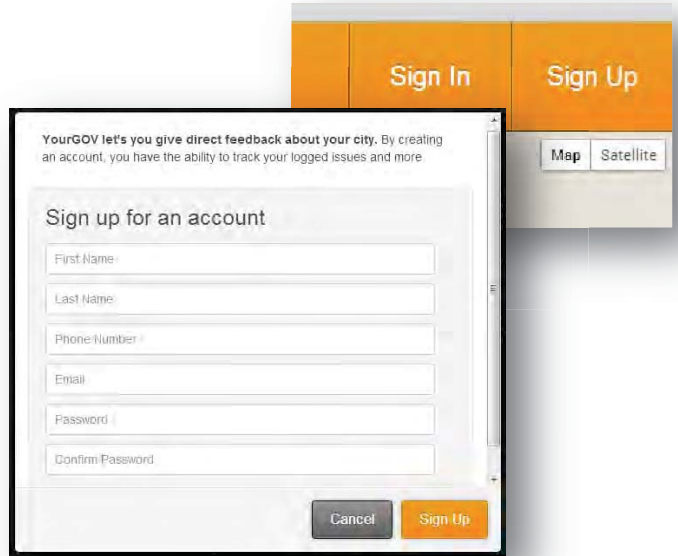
Sign In

Sign Up

Map

Satellite

YourGOV let's you give direct feedback about your city. By creating an account, you have the ability to track your logged issues and more

Sign up for an account

First Name

Last Name

Phone Number

Email

Password

Confirm Password

Cancel

Sign Up